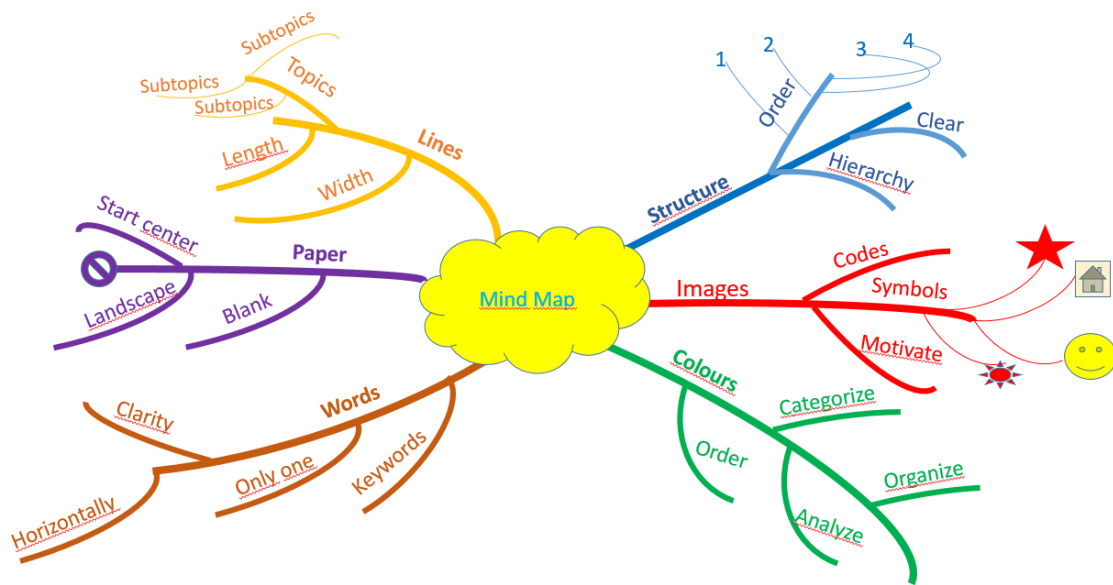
Mind Map

Lines
Topics
Subtopics
Subtopics
Subtopics
Length
Width

Structure
Order
1
2
3
4
Clear
Hierarchy

Paper
Start center
Landscape
Blank

Images
Codes
Symbols
Motivate

Words
Clarity
Only one
Keywords
Horizontally

Colours
Categorize
Order
Organize
Analyze